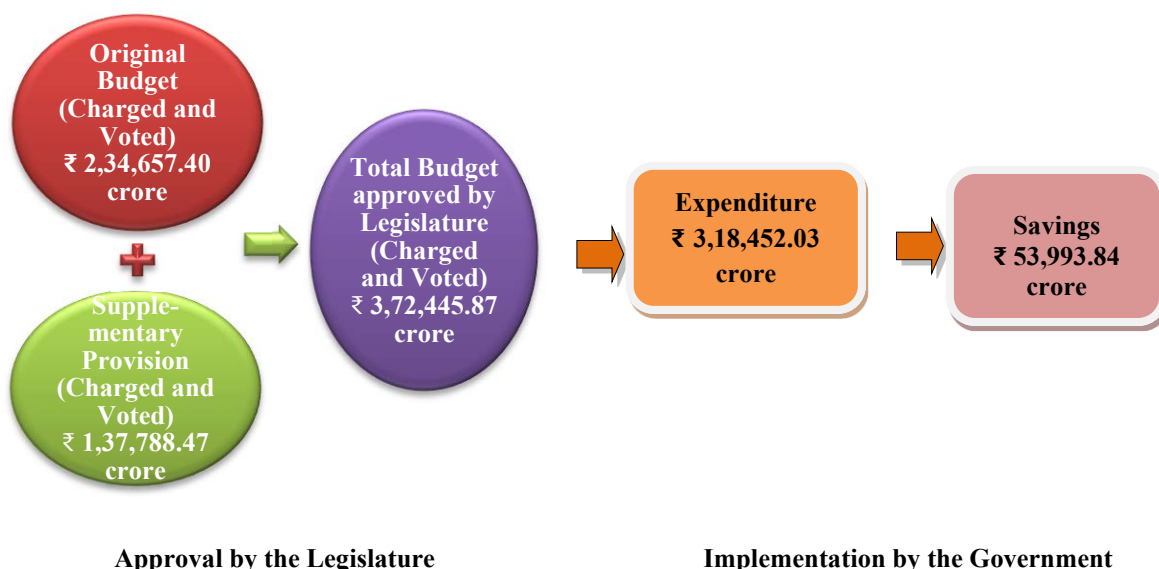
Original Budget (Charged and Voted) ₹ 2,34,657.40 crore

Supplementary Provision (Charged and Voted) ₹ 1,37,788.47 crore

Total Budget approved by Legislature (Charged and Voted) ₹ 3,72,445.87 crore

Expenditure ₹ 3,18,452.03 crore

Savings ₹ 53,993.84 crore

Approval by the Legislature

Implementation by the Government